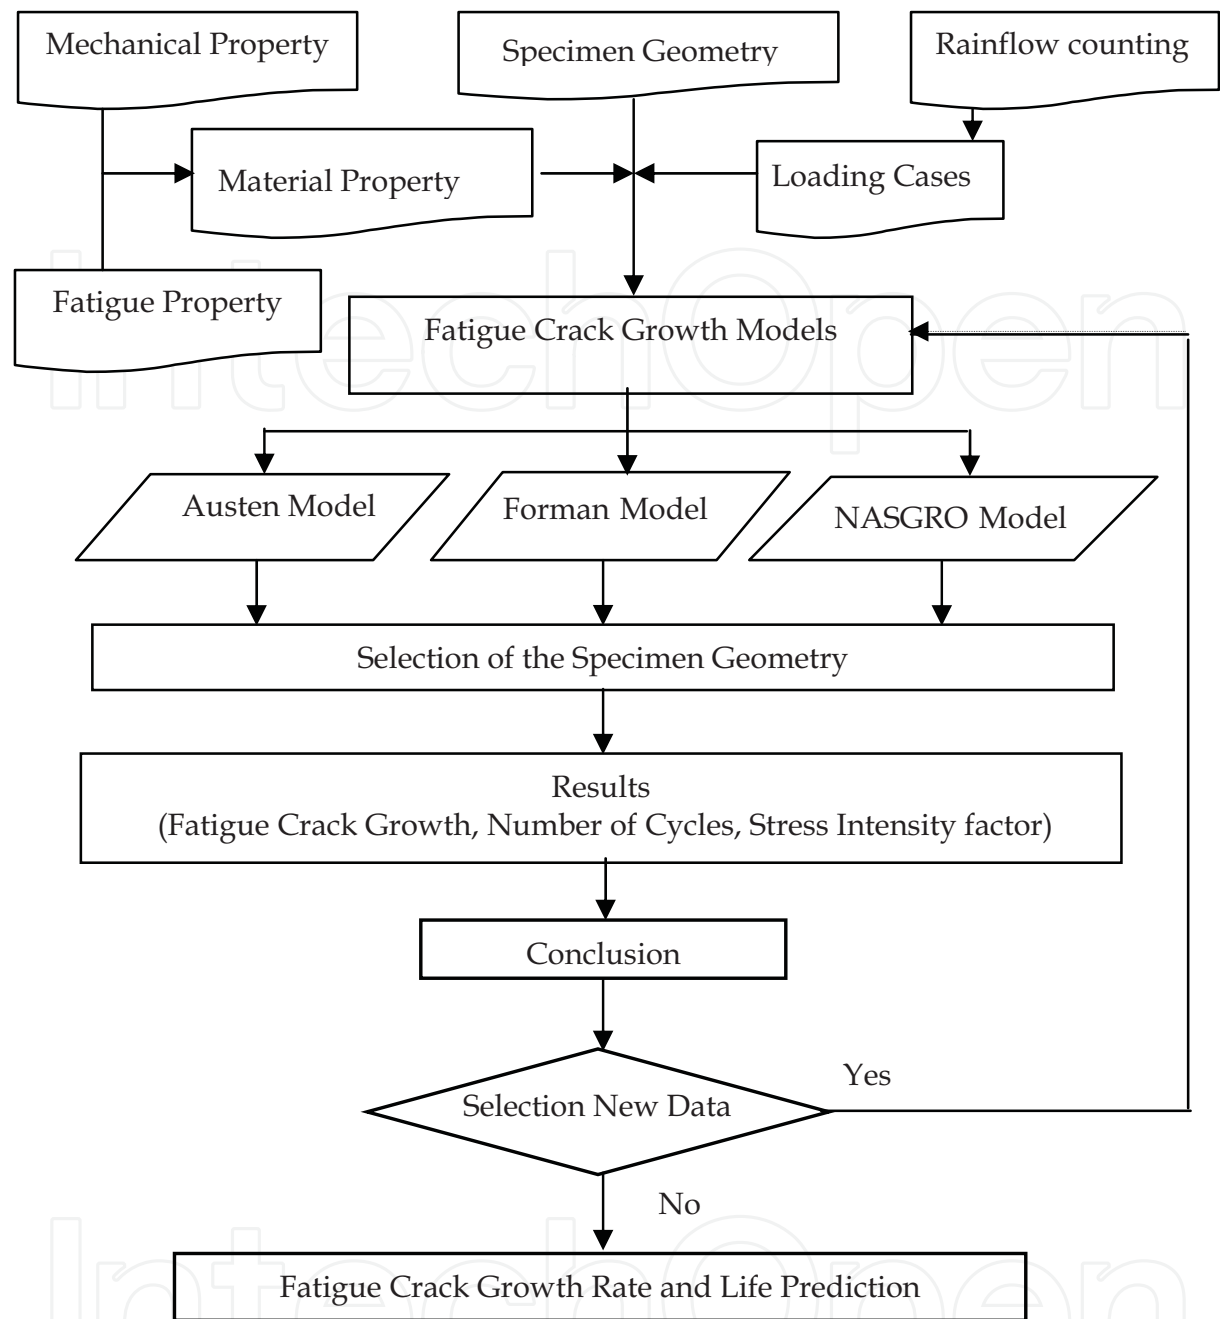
Mechanical Property

Specimen Geometry

Rainflow counting

Material Property

Loading Cases

Fatigue Property

Fatigue Crack Growth Models

Austen Model

Forman Model

NASGRO Model

Selection of the Specimen Geometry

Results
(Fatigue Crack Growth, Number of Cycles, Stress Intensity factor)

Conclusion

Selection New Data

Yes

No

Fatigue Crack Growth Rate and Life Prediction

IntechOpen

IntechOpen